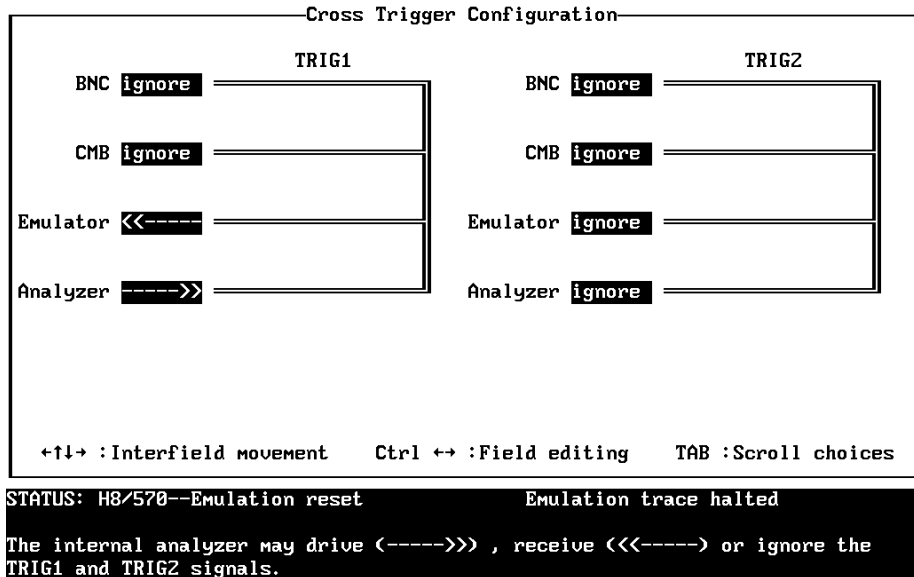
Cross Trigger Configuration

TRIG1

BNC ignore

CMB ignore

Emulator <<-----

Analyzer ----->>

TRIG2

BNC ignore

CMB ignore

Emulator ignore

Analyzer ignore

←↑↓→ :Interfield movement   Ctrl ←→ :Field editing   TAB :Scroll choices

STATUS: H8/570--Emulation reset   Emulation trace halted

The internal analyzer may drive (----->>) , receive (<<<-----) or ignore the TRIG1 and TRIG2 signals.